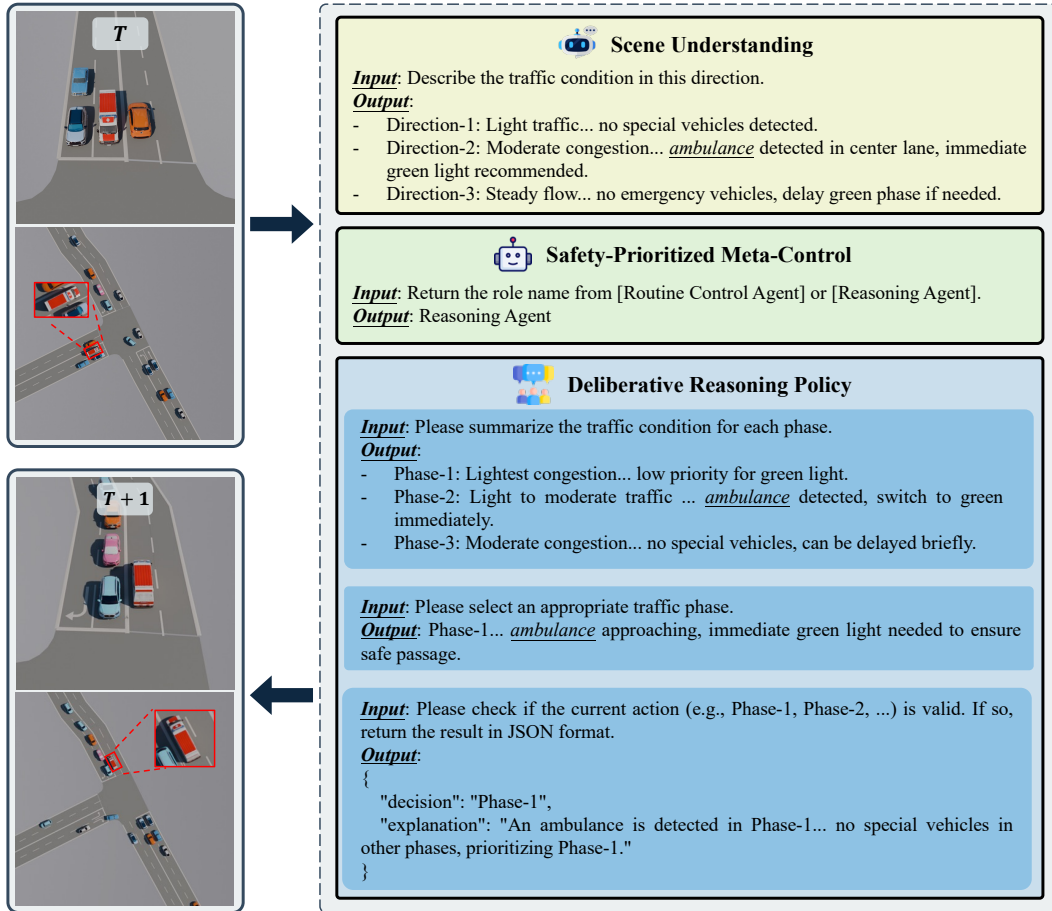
$T$

$T+1$

Scene Understanding

*Input*: Describe the traffic condition in this direction.
*Output*:
- Direction-1: Light traffic... no special vehicles detected.
- Direction-2: Moderate congestion... *ambulance* detected in center lane, immediate green light recommended.
- Direction-3: Steady flow... no emergency vehicles, delay green phase if needed.

Safety-Prioritized Meta-Control

*Input*: Return the role name from [Routine Control Agent] or [Reasoning Agent].
*Output*: Reasoning Agent

Deliberative Reasoning Policy

*Input*: Please summarize the traffic condition for each phase.
*Output*:
- Phase-1: Lightest congestion... low priority for green light.
- Phase-2: Light to moderate traffic ... *ambulance* detected, switch to green immediately.
- Phase-3: Moderate congestion... no special vehicles, can be delayed briefly.

*Input*: Please select an appropriate traffic phase.
*Output*: Phase-1... *ambulance* approaching, immediate green light needed to ensure safe passage.

*Input*: Please check if the current action (e.g., Phase-1, Phase-2, ...) is valid. If so, return the result in JSON format.
*Output*:
{
"decision": "Phase-1",
"explanation": "An ambulance is detected in Phase-1... no special vehicles in other phases, prioritizing Phase-1."
}